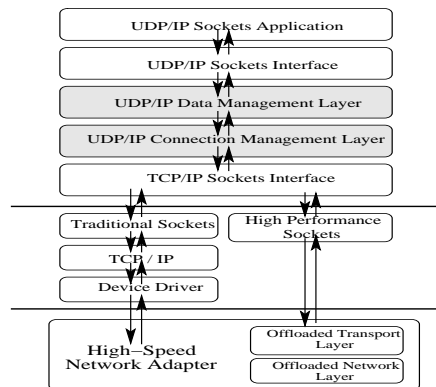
UDP/IP Sockets Application

UDP/IP Sockets Interface

UDP/IP Data Management Layer

UDP/IP Connection Management Layer

TCP/IP Sockets Interface

Traditional Sockets

High Performance Sockets

TCP / IP

Device Driver

High−Speed Network Adapter

Offloaded Transport Layer

Offloaded Network Layer